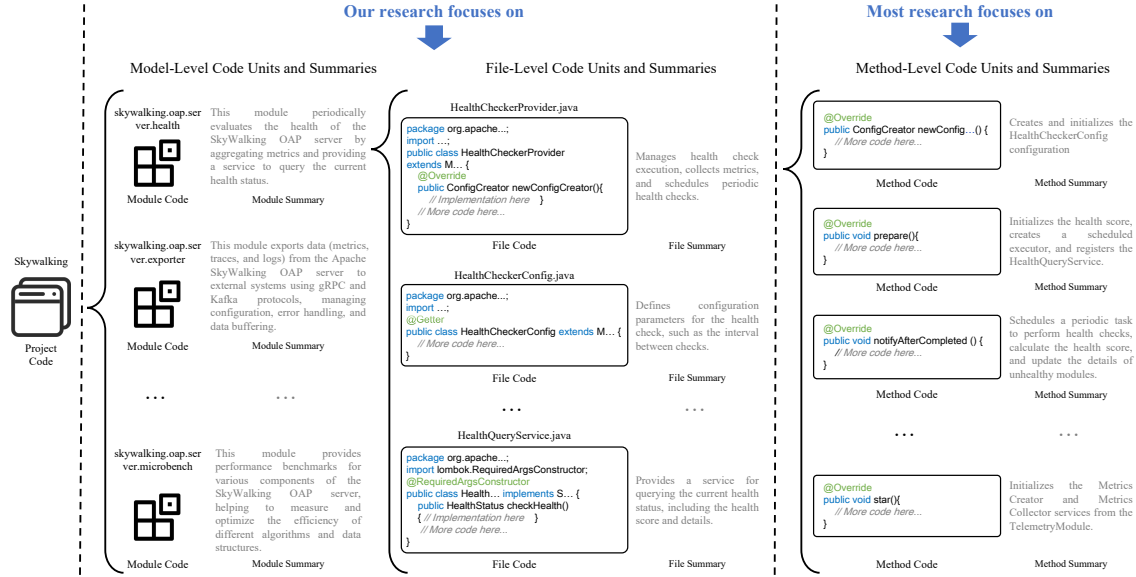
Our research focuses on

Most research focuses on

Model-Level Code Units and Summaries

File-Level Code Units and Summaries

Method-Level Code Units and Summaries

Skywalking

Project Code

skywalking.oap.server.health

This module periodically evaluates the health of the SkyWalking OAP server by aggregating metrics and providing a service to query the current health status.

Module Code

Module Summary

skywalking.oap.server.exporter

This module exports data (metrics, traces, and logs) from the Apache SkyWalking OAP server to external systems using gRPC and Kafka protocols, managing configuration, error handling, and data buffering.

Module Code

Module Summary

…

…

skywalking.oap.server.microbench

This module provides performance benchmarks for various components of the SkyWalking OAP server, helping to measure and optimize the efficiency of different algorithms and data structures.

Module Code

Module Summary

HealthCheckerProvider.java

package org.apache...;
import ….;
public class HealthCheckerProvider extends M… {
@Override
public ConfigCreator newConfigCreator(){
// Implementation here }
// More code here...
}

Manages health check execution, collects metrics, and schedules periodic health checks.

File Code

File Summary

HealthCheckerConfig.java

package org.apache...;
import ….;
@Getter
public class HealthCheckerConfig extends M… {
// More code here...
}

Defines configuration parameters for the health check, such as the interval between checks.

File Code

File Summary

…

…

HealthQueryService.java

package org.apache...;
import lombok.RequiredArgsConstructor;
@RequiredArgsConstructor
public class Health… implements S… {
public HealthStatus checkHealth()
{ // Implementation here }
// More code here...
}

Provides a service for querying the current health status, including the health score and details.

File Code

File Summary

@Override
public ConfigCreator newConfig…() {
// More code here...
}

Creates and initializes the HealthCheckerConfig configuration

Method Code

Method Summary

@Override
public void prepare(){
// More code here...
}

Initializes the health score, creates a scheduled executor, and registers the HealthQueryService.

Method Code

Method Summary

@Override
public void notifyAfterCompleted () {
// More code here...
}

Schedules a periodic task to perform health checks, calculate the health score, and update the details of unhealthy modules.

Method Code

Method Summary

…

…

@Override
public void star(){
// More code here...
}

Initializes the Metrics Creator and Metrics Collector services from the TelemetryModule.

Method Code

Method Summary